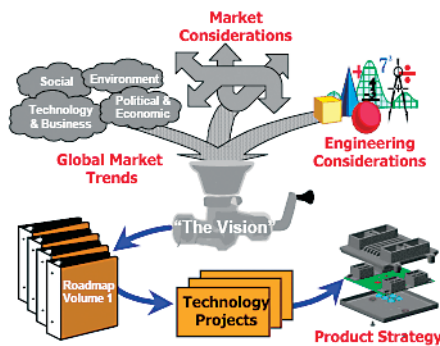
Market Considerations

Social

Environment

Technology & Business

Political & Economic

$7^1$

Engineering Considerations

Global Market Trends

"The Vision"

Roadmap Volume 1

Technology Projects

Product Strategy